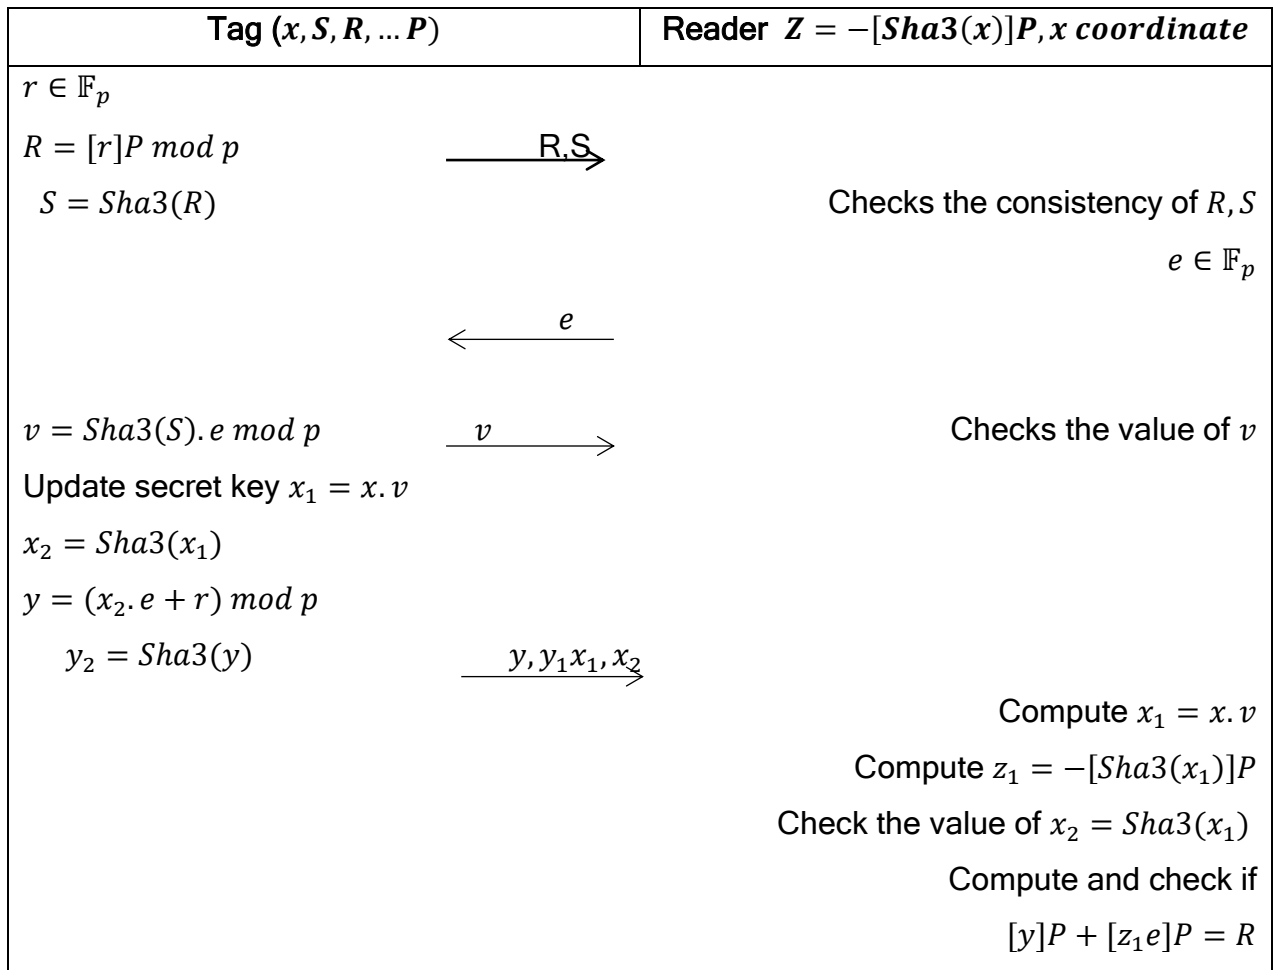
| Tag ($\boldsymbol{x}, \boldsymbol{S}, \boldsymbol{R}, \ldots \boldsymbol{P}$) | Reader $\boldsymbol{Z = -[Sha3(x)]P, x\ coordinate}$ |
|---|---|

$r \in \mathbb{F}_p$

$R = [r]P\ mod\ p$ R,S

$S = Sha3(R)$

Checks the consistency of $R, S$

$e \in \mathbb{F}_p$

$e$

$v = Sha3(S).e\ mod\ p$ $v$

Checks the value of $v$

Update secret key $x_1 = x.v$

$x_2 = Sha3(x_1)$

$y = (x_2.e + r)\ mod\ p$

$y_2 = Sha3(y)$ $y, y_1 x_1, x_2$

Compute $x_1 = x.v$

Compute $z_1 = -[Sha3(x_1)]P$

Check the value of $x_2 = Sha3(x_1)$

Compute and check if

$[y]P + [z_1 e]P = R$